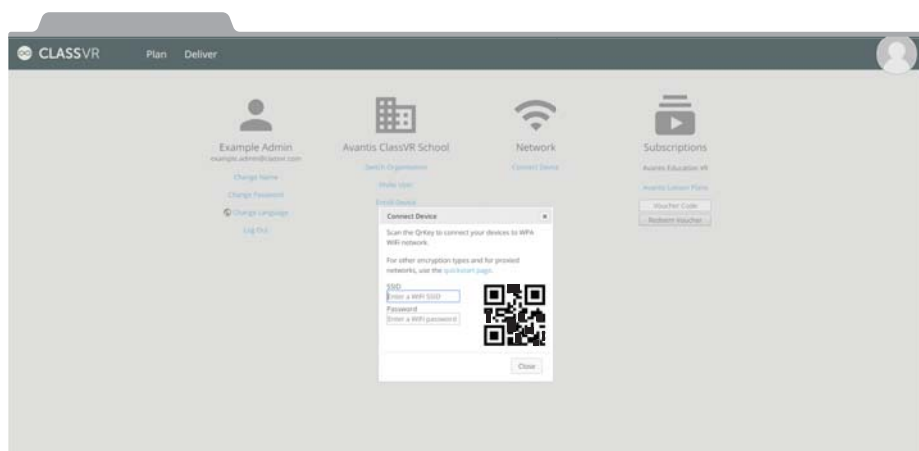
CLASSVR Plan Deliver

Example Admin
example.admin@classvr.com
Change Name
Change Password
Change Language
Log Out

Avantis ClassVR School
Switch Organisation
Invite User
Enroll Device

Network
Connect Device

Subscriptions
Avantis Education VR
Avantis Lesson Plans
Voucher Code
Redeem Voucher

Connect Device ×
Scan the QrKey to connect your devices to WPA WiFi network.

For other encryption types and for proxied networks, use the quickstart page.

SSID
Enter a WiFi SSID
Password
Enter a WiFi password

Close